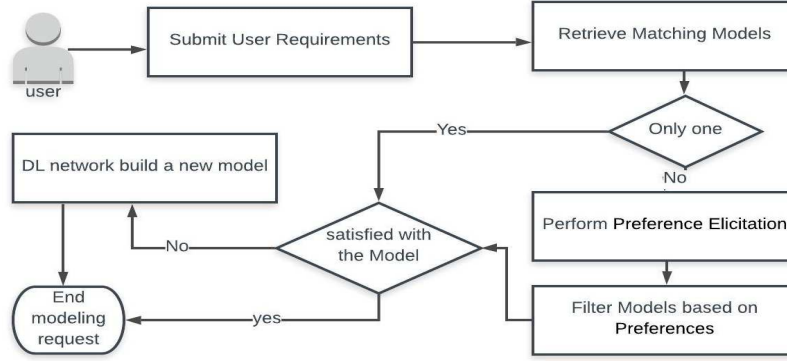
user

Submit User Requirements

Retrieve Matching Models

Only one

Yes

No

DL network build a new model

Perform Preference Elicitation

satisfied with the Model

No

Filter Models based on Preferences

End modeling request

yes